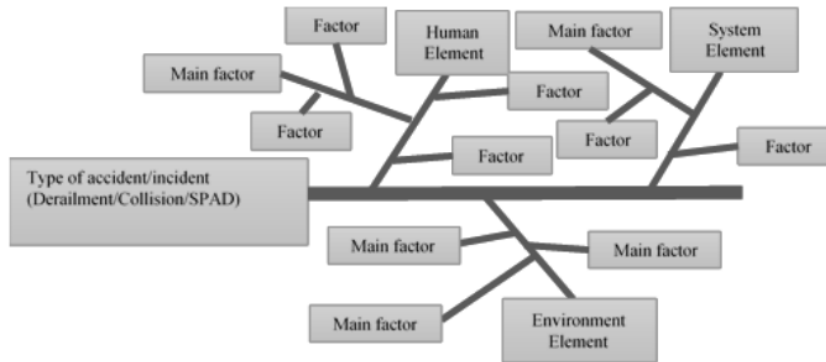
Factor

Human Element

Main factor

System Element

Main factor

Factor

Factor

Factor

Factor

Factor

Type of accident/incident (Derailment/Collision/SPAD)

Main factor

Main factor

Main factor

Environment Element